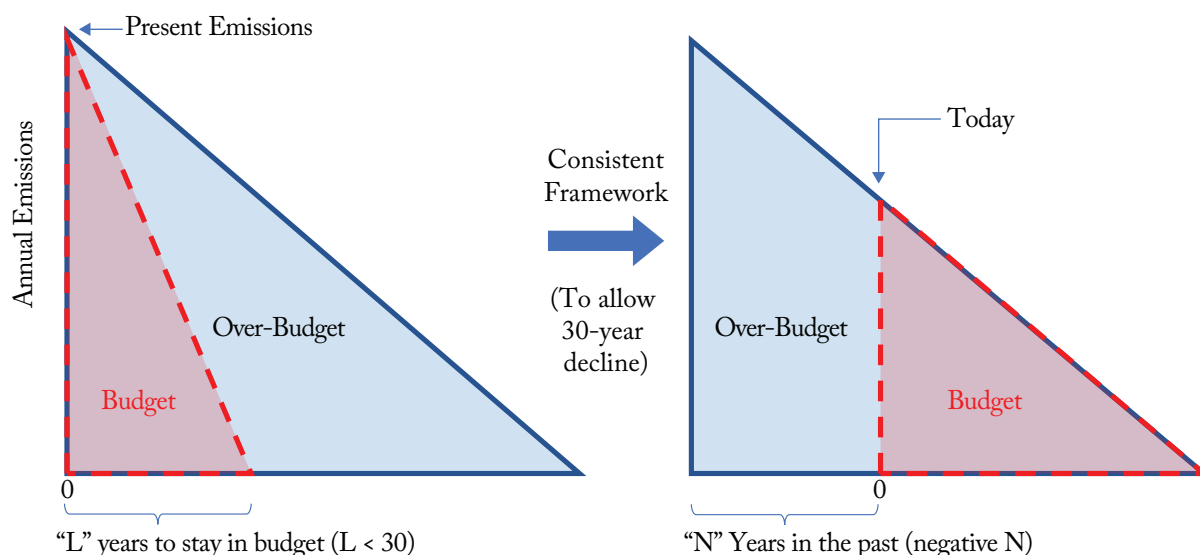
Present Emissions

Annual Emissions

Over-Budget

Budget

0

"L" years to stay in budget (L < 30)

Consistent Framework

(To allow 30-year decline)

Today

Over-Budget

Budget

0

"N" Years in the past (negative N)